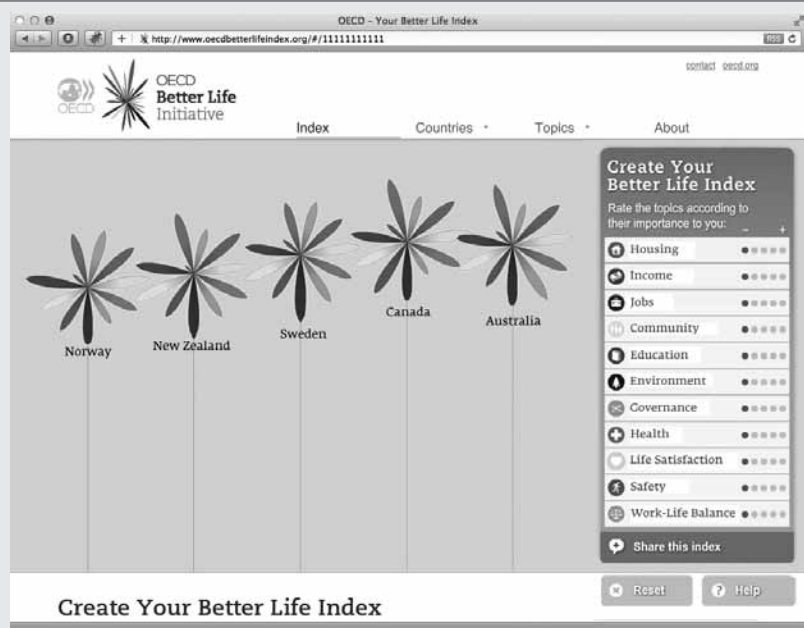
OECD - Your Better Life Index

http://www.oecdbetterlifeindex.org/#/11111111111

RSS

OECD
OECD Better Life Initiative

contact oecd.org

Index Countries Topics About

Norway New Zealand Sweden Canada Australia

Create Your Better Life Index

Rate the topics according to their importance to you:

– +

Housing
Income
Jobs
Community
Education
Environment
Governance
Health
Life Satisfaction
Safety
Work-Life Balance

Share this index

Reset Help

Create Your Better Life Index